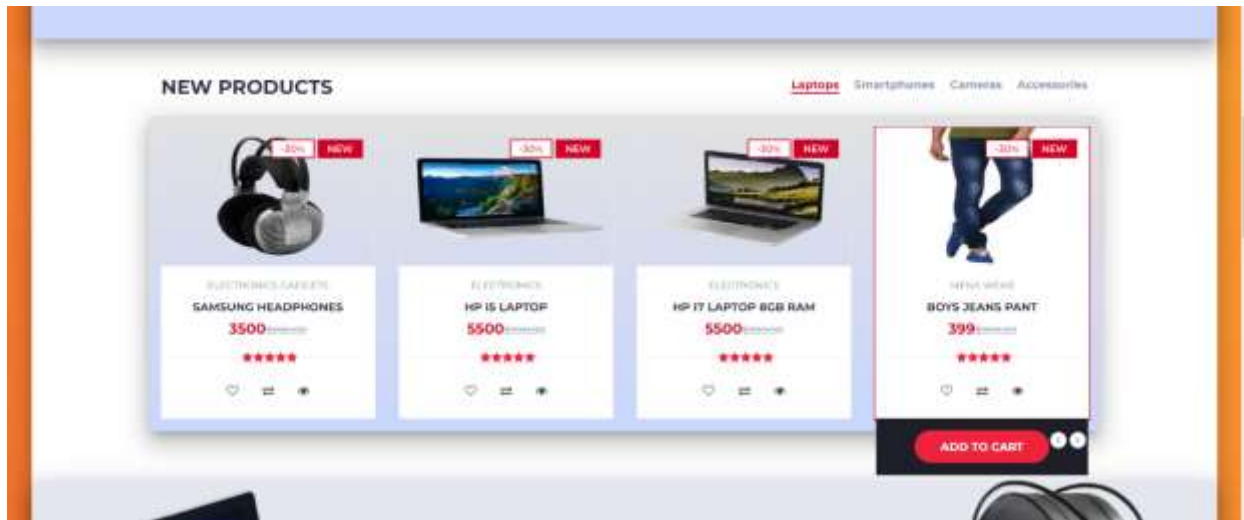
NEW PRODUCTS

Laptops Smartphones Cameras Accessories

-30% NEW

ELECTRONICS GADGETS
SAMSUNG HEADPHONES
3500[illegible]
★★★★★

-30% NEW

ELECTRONICS
HP I5 LAPTOP
5500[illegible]
★★★★★

-30% NEW

ELECTRONICS
HP I7 LAPTOP 8GB RAM
5500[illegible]
★★★★★

-30% NEW

MENS WEAR
BOYS JEANS PANT
399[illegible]
★★★★★

ADD TO CART